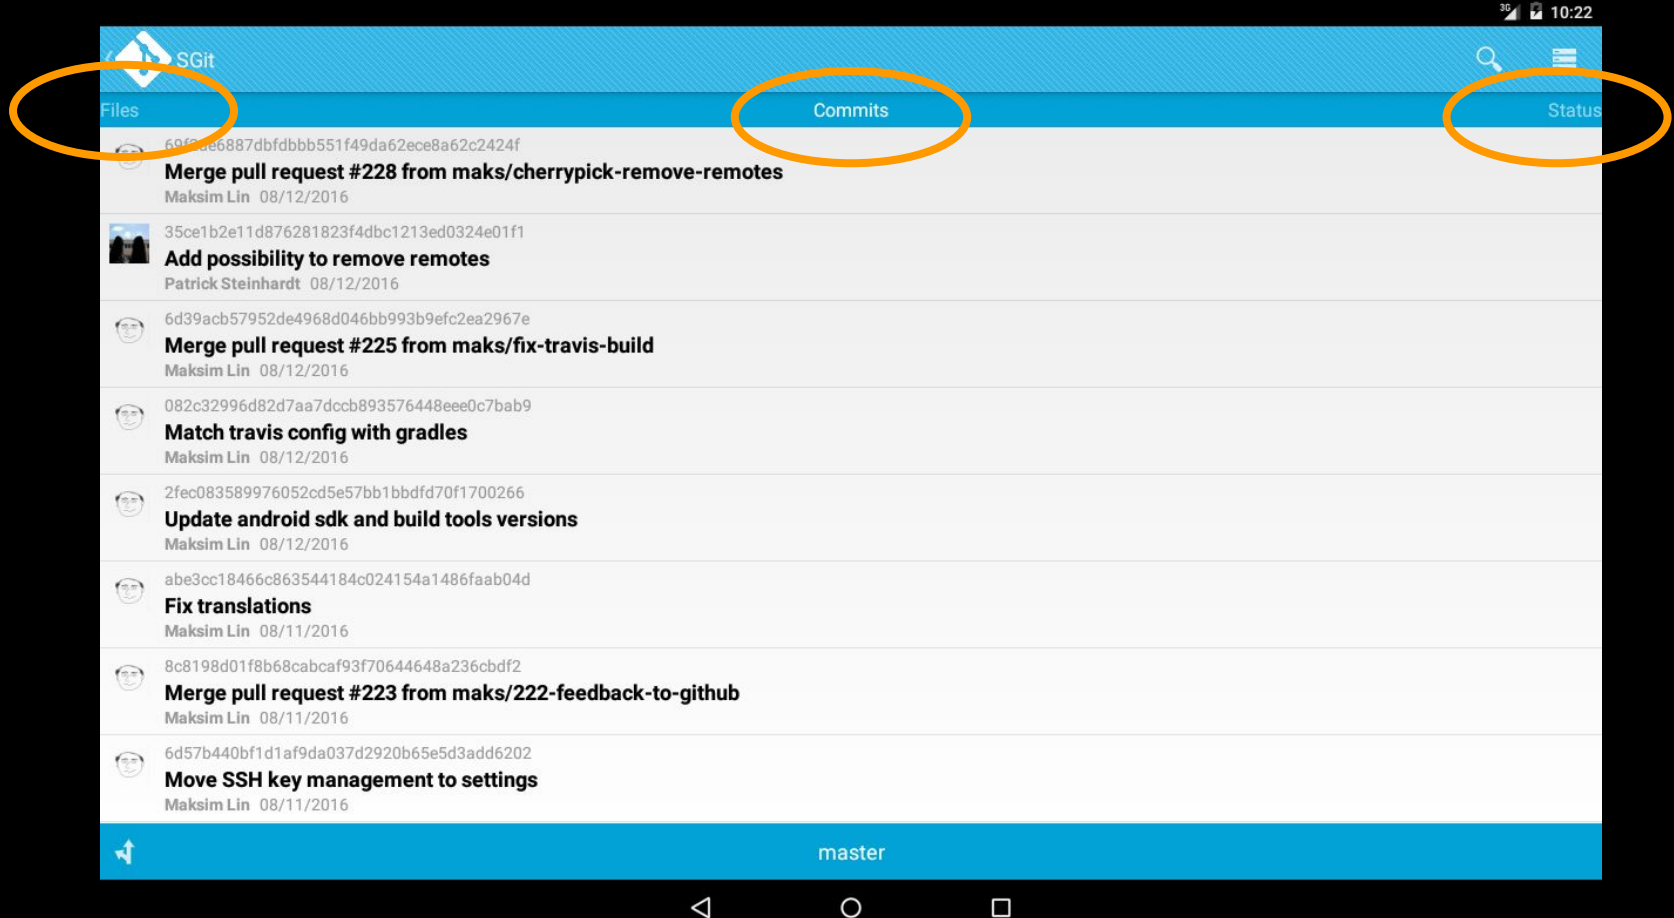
3G 10:22

SGit

Files

Commits

Status

69f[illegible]e6887dbfdbbb551f49da62ece8a62c2424f
Merge pull request #228 from maks/cherrypick-remove-remotes
Maksim Lin 08/12/2016

35ce1b2e11d876281823f4dbc1213ed0324e01f1
Add possibility to remove remotes
Patrick Steinhardt 08/12/2016

6d39acb57952de4968d046bb993b9efc2ea2967e
Merge pull request #225 from maks/fix-travis-build
Maksim Lin 08/12/2016

082c32996d82d7aa7dccb893576448eee0c7bab9
Match travis config with gradles
Maksim Lin 08/12/2016

2fec083589976052cd5e57bb1bbdfd70f1700266
Update android sdk and build tools versions
Maksim Lin 08/12/2016

abe3cc18466c863544184c024154a1486faab04d
Fix translations
Maksim Lin 08/11/2016

8c8198d01f8b68cabcaf93f70644648a236cbdf2
Merge pull request #223 from maks/222-feedback-to-github
Maksim Lin 08/11/2016

6d57b440bf1d1af9da037d2920b65e5d3add6202
Move SSH key management to settings
Maksim Lin 08/11/2016

master